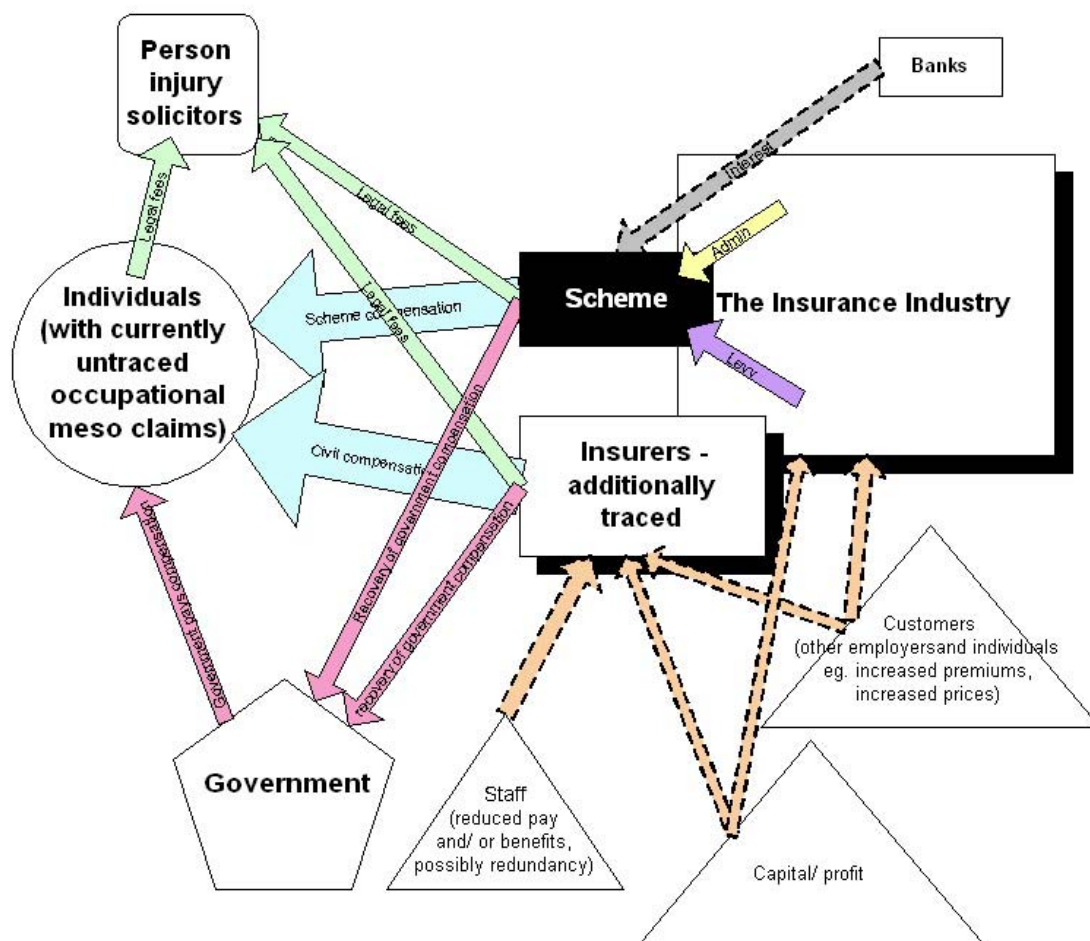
Person injury solicitors

Banks

Interest

Legal fees

Legal fees

Admin

Individuals (with currently untraced occupational meso claims)

Scheme compensation

Scheme

The Insurance Industry

Legal fees

Levy

Civil compensation

Recovery of government compensation

Insurers - additionally traced

Recovery of government compensation

Government paid compensation

Customers (other employersand individuals eg. increased premiums, increased prices)

Government

Staff (reduced pay and/ or benefits, possibly redundancy)

Capital/ profit